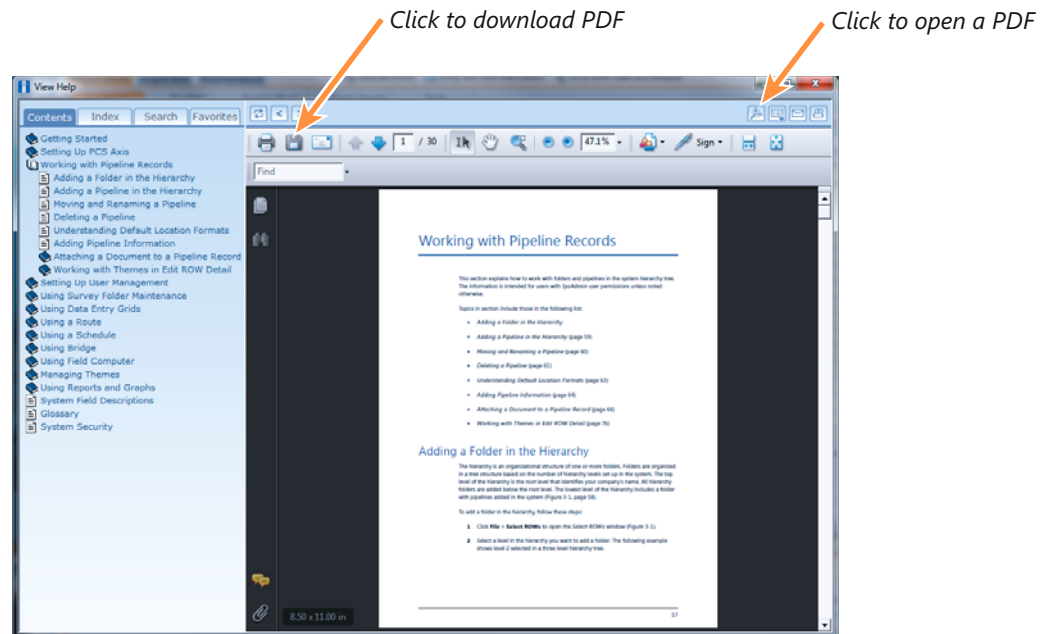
Click to download PDF

Click to open a PDF

View Help

Contents Index Search Favorites

Getting Started
Setting Up PCS Axis
Working with Pipeline Records
Adding a Folder in the Hierarchy
Adding a Pipeline in the Hierarchy
Moving and Renaming a Pipeline
Deleting a Pipeline
Understanding Default Location Formats
Adding Pipeline Information
Attaching a Document to a Pipeline Record
Working with Themes in Edit ROW Detail
Setting Up User Management
Using Survey Folder Maintenance
Using Data Entry Grids
Using a Route
Using a Schedule
Using Bridge
Using Field Computer
Managing Themes
Using Reports and Graphs
System Field Descriptions
Glossary
System Security

1 / 30

47.1%

Sign

Find

Working with Pipeline Records

This section explains how to work with folders and pipelines in the system hierarchy tree. The information is intended for users with SysAdmin user permissions unless noted otherwise.

Topics in section include those in the following list:

Adding a Folder in the Hierarchy

Adding a Pipeline in the Hierarchy (page 59)

Moving and Renaming a Pipeline (page 60)

Deleting a Pipeline (page 61)

Understanding Default Location Formats (page 63)

Adding Pipeline Information (page 64)

Attaching a Document to a Pipeline Record (page 66)

Working with Themes in Edit ROW Detail (page 76)

Adding a Folder in the Hierarchy

The hierarchy is an organizational structure of one or more folders. Folders are organized in a tree structure based on the number of hierarchy levels set up in the system. The top level of the hierarchy is the root level that identifies your company's name. All hierarchy folders are added below the root level. The lowest level of the hierarchy includes a folder with pipelines added in the system (Figure 3-1, page 58).

To add a folder in the hierarchy, follow these steps:

1 Click File > Select ROWs to open the Select ROWs window (Figure 3-1).

2 Select a level in the hierarchy you want to add a folder. The following example shows level 2 selected in a three level hierarchy tree.

57

8.50 x 11.00 in